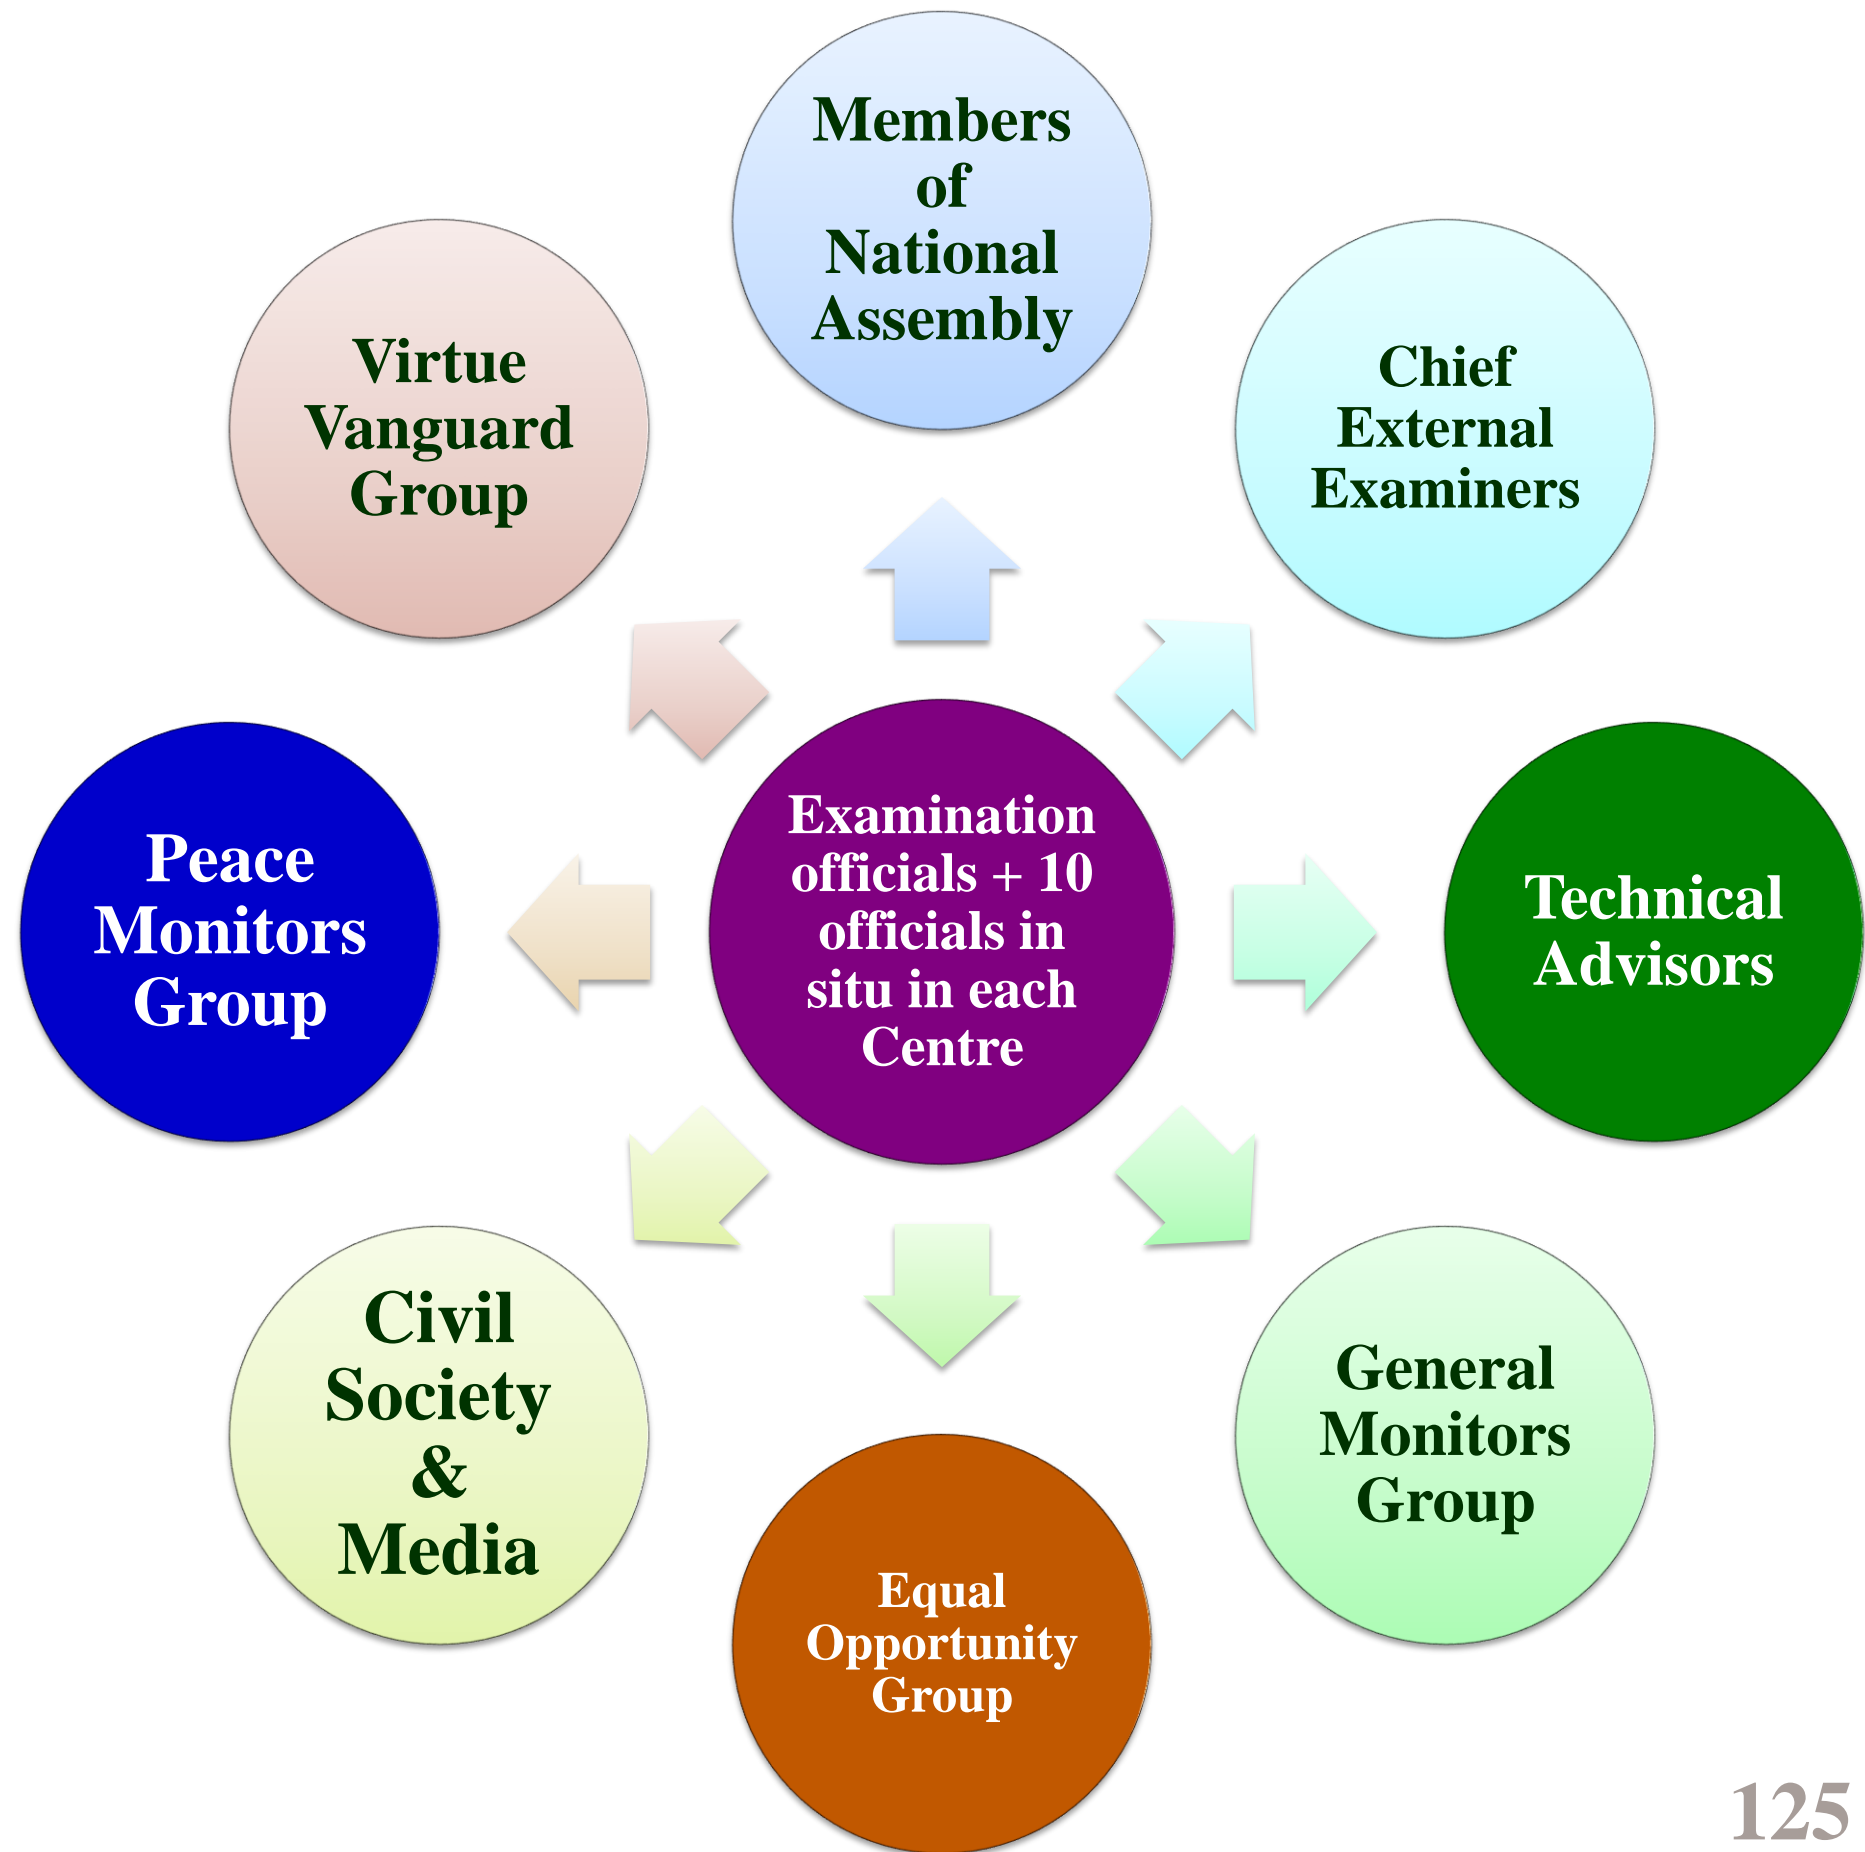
Members of National Assembly

Virtue Vanguard Group

Chief External Examiners

Examination officials + 10 officials in situ in each Centre

Peace Monitors Group

Technical Advisors

Civil Society & Media

Equal Opportunity Group

General Monitors Group

125